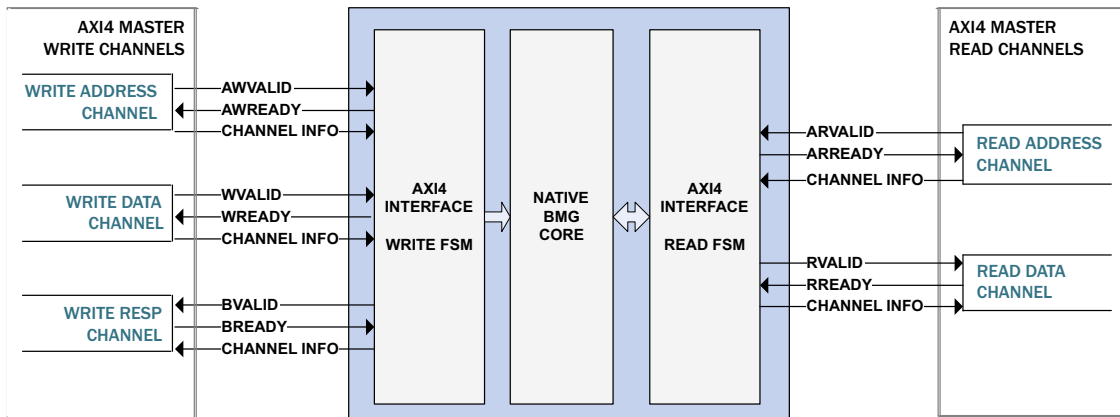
AXI4 MASTER
WRITE CHANNELS

WRITE ADDRESS CHANNEL

AWVALID
AWREADY
CHANNEL INFO

WRITE DATA CHANNEL

WVALID
WREADY
CHANNEL INFO

WRITE RESP CHANNEL

BVALID
BREADY
CHANNEL INFO

AXI4 INTERFACE

WRITE FSM

NATIVE BMG CORE

AXI4 INTERFACE

READ FSM

AXI4 MASTER
READ CHANNELS

ARVALID
ARREADY
CHANNEL INFO

READ ADDRESS CHANNEL

RVALID
RREADY
CHANNEL INFO

READ DATA CHANNEL